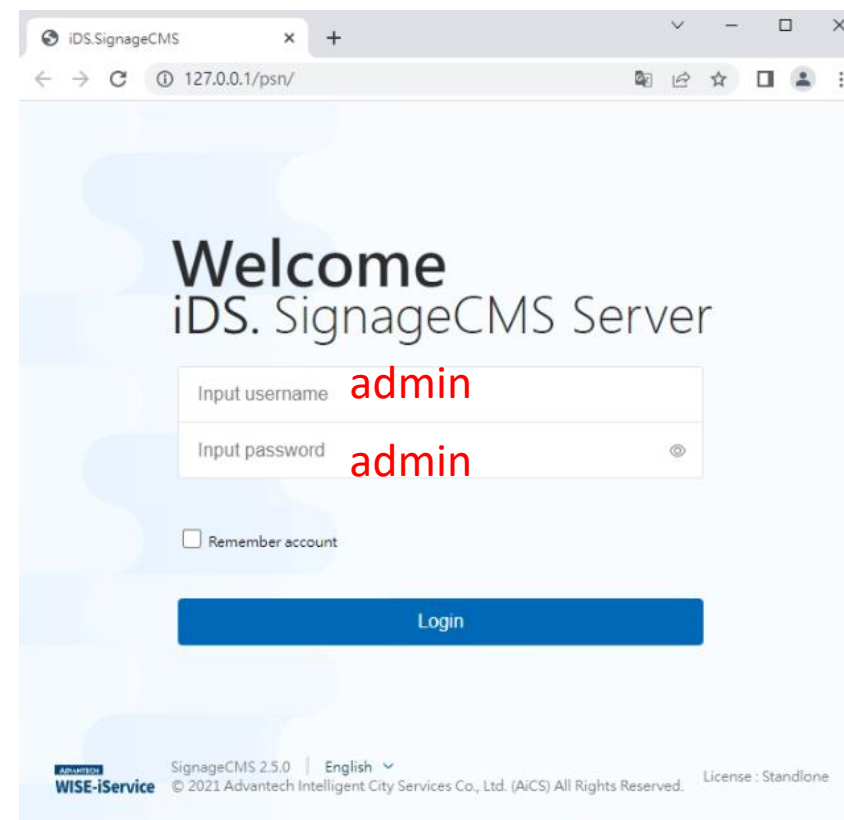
iDS.SignageCMS ×
+
127.0.0.1/psn/

Welcome
iDS. SignageCMS Server

Input username admin
Input password admin

Remember account

Login

ADVANTECH
WISE-iService
SignageCMS 2.5.0 | English
© 2021 Advantech Intelligent City Services Co., Ltd. (AiCS) All Rights Reserved.
License : Standlone